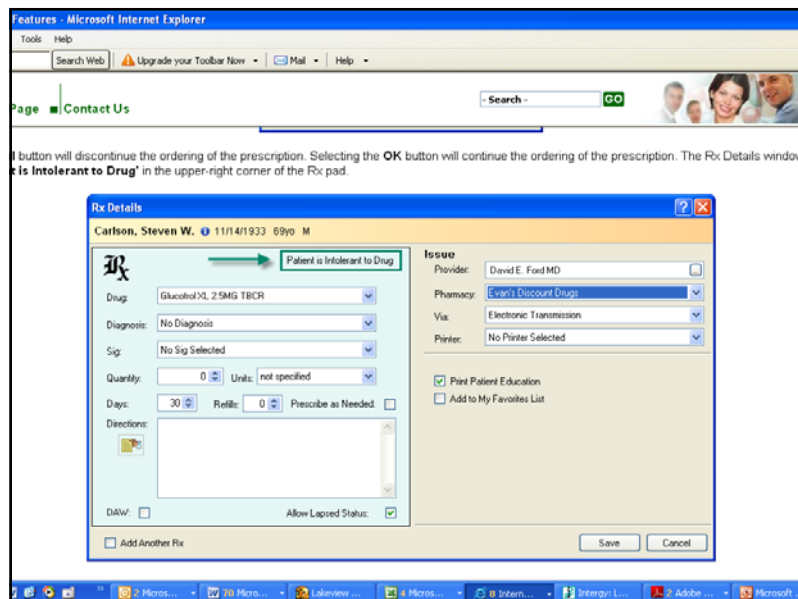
Features - Microsoft Internet Explorer

Tools Help

Search Web | Upgrade your Toolbar Now | Mail | Help

Page Contact Us

- Search - GO

l button will discontinue the ordering of the prescription. Selecting the **OK** button will continue the ordering of the prescription. The Rx Details windo
**t is Intolerant to Drug'** in the upper-right corner of the Rx pad.

Rx Details

Carlson, Steven W. 11/14/1933 69yo M

℞

Patient is Intolerant to Drug

Drug: Glucotrol XL 2.5MG TBCR

Diagnosis: No Diagnosis

Sig: No Sig Selected

Quantity: 0 Units: not specified

Days: 30 Refills: 0 Prescribe as Needed:

Directions:

DAW:

Allow Lapsed Status:

Issue

Provider: David E. Ford MD

Pharmacy: Evan's Discount Drugs

Via: Electronic Transmission

Printer: No Printer Selected

Print Patient Education

Add to My Favorites List

Add Another Rx

Save

Cancel

2 Micros... 70 Micro... Lakeview ... 4 Micros... 8 Intern... Intergy: L... 2 Adobe ... Microsoft